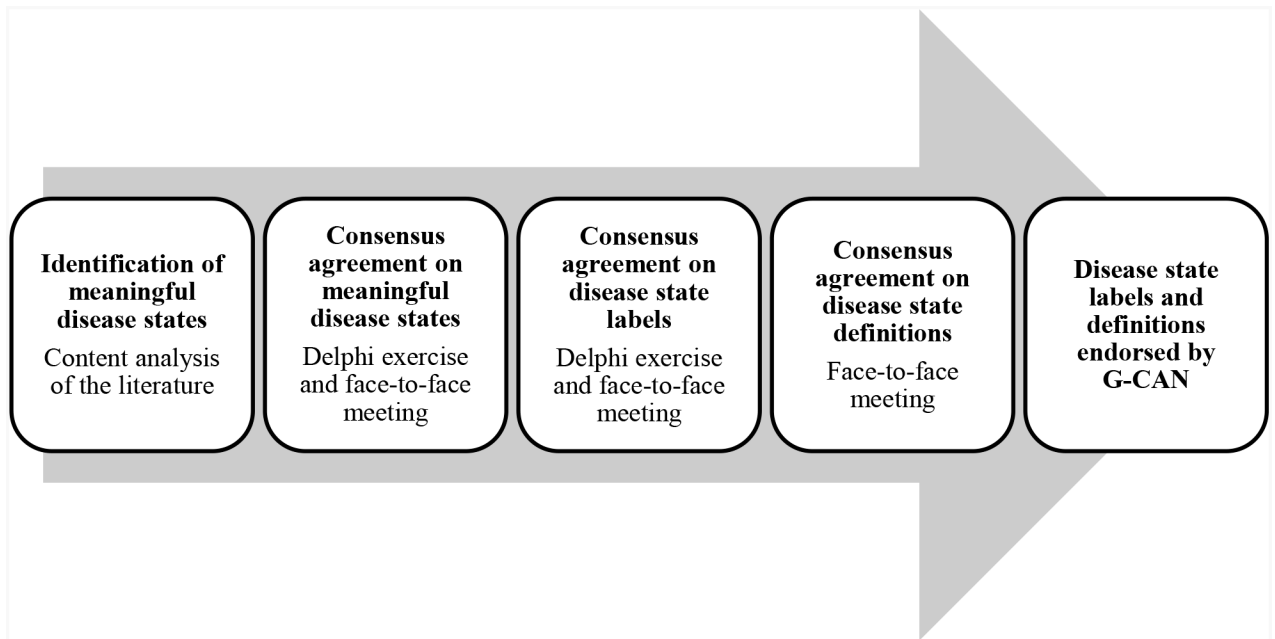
Identification of meaningful disease states

Content analysis of the literature

Consensus agreement on meaningful disease states

Delphi exercise and face-to-face meeting

Consensus agreement on disease state labels

Delphi exercise and face-to-face meeting

Consensus agreement on disease state definitions

Face-to-face meeting

Disease state labels and definitions endorsed by G-CAN